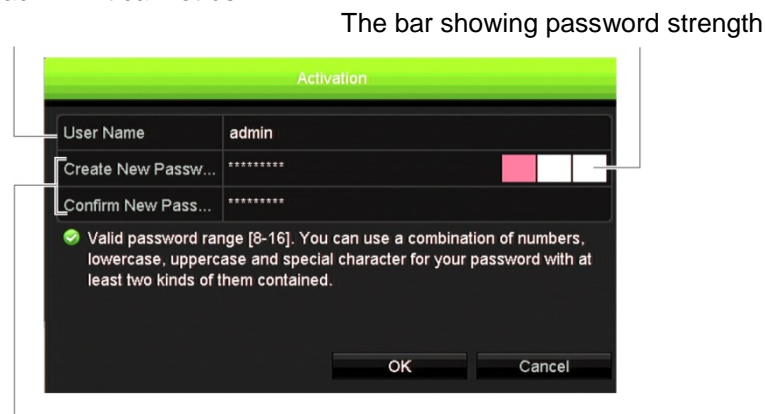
The bar showing password strength

Activation

| User Name | admin |
|---|---|
| Create New Passw... | ********* |
| Confirm New Pass... | ********* |

Valid password range [8-16]. You can use a combination of numbers, lowercase, uppercase and special character for your password with at least two kinds of them contained.

OK

Cancel